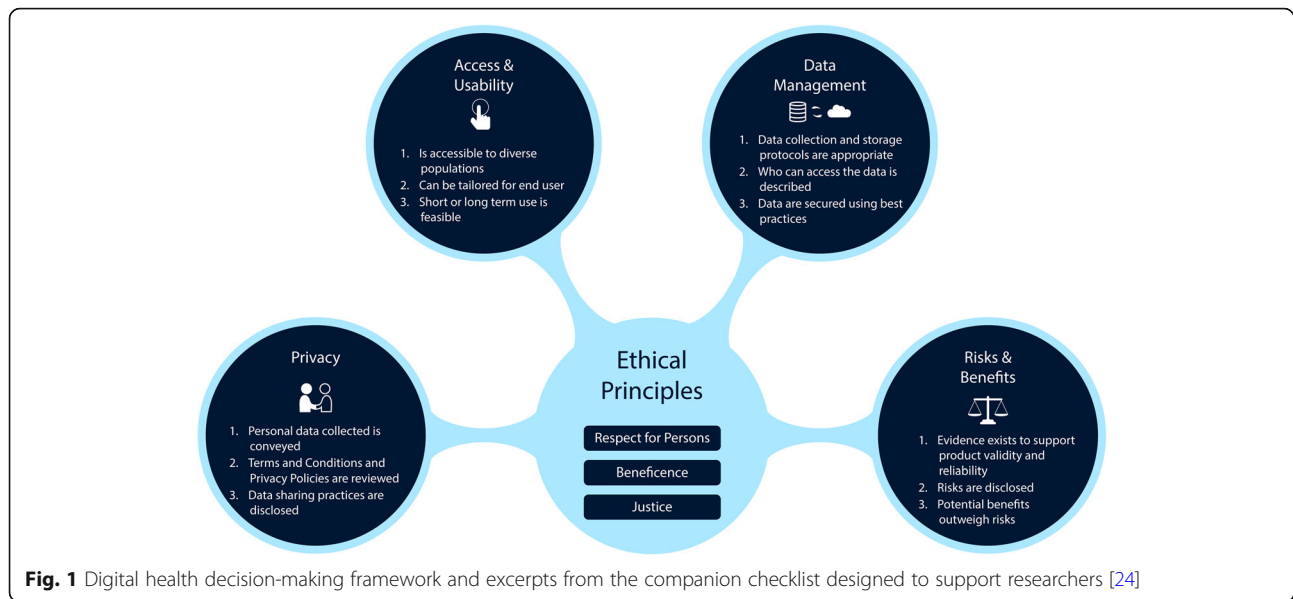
Access & Usability

1. Is accessible to diverse populations
2. Can be tailored for end user
3. Short or long term use is feasible

Data Management

1. Data collection and storage protocols are appropriate
2. Who can access the data is described
3. Data are secured using best practices

Privacy

1. Personal data collected is conveyed
2. Terms and Conditions and Privacy Policies are reviewed
3. Data sharing practices are disclosed

Ethical Principles

Respect for Persons

Beneficence

Justice

Risks & Benefits

1. Evidence exists to support product validity and reliability
2. Risks are disclosed
3. Potential benefits outweigh risks

**Fig. 1** Digital health decision-making framework and excerpts from the companion checklist designed to support researchers [24]